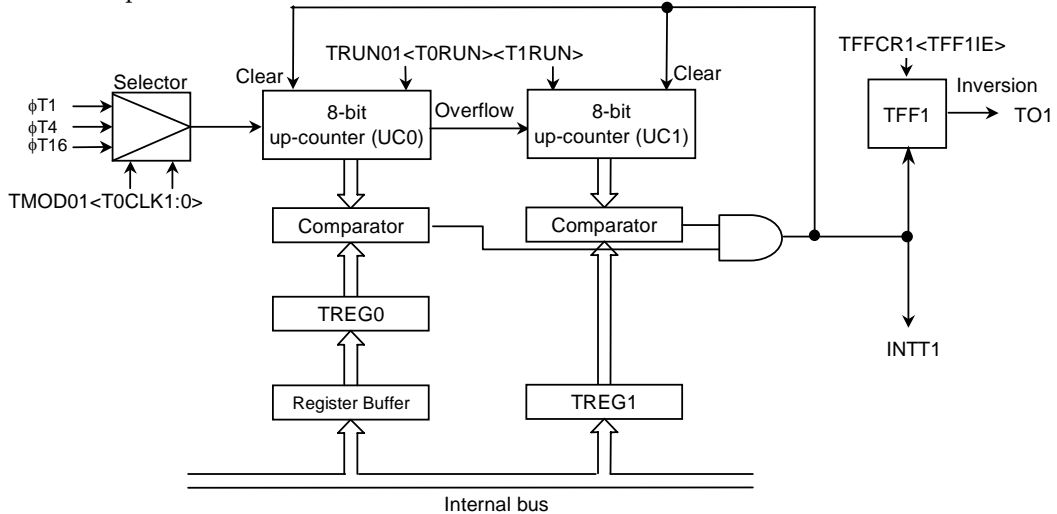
TRUN01<T0RUN><T1RUN>

TFFCR1<TFF1IE>

Selector

Clear

Clear

$\phi$T1
$\phi$T4
$\phi$T16

8-bit
up-counter (UC0)

Overflow

8-bit
up-counter (UC1)

TFF1

Inversion

TO1

TMOD01<T0CLK1:0>

Comparator

Comparator

TREG0

INTT1

Register Buffer

TREG1

Internal bus